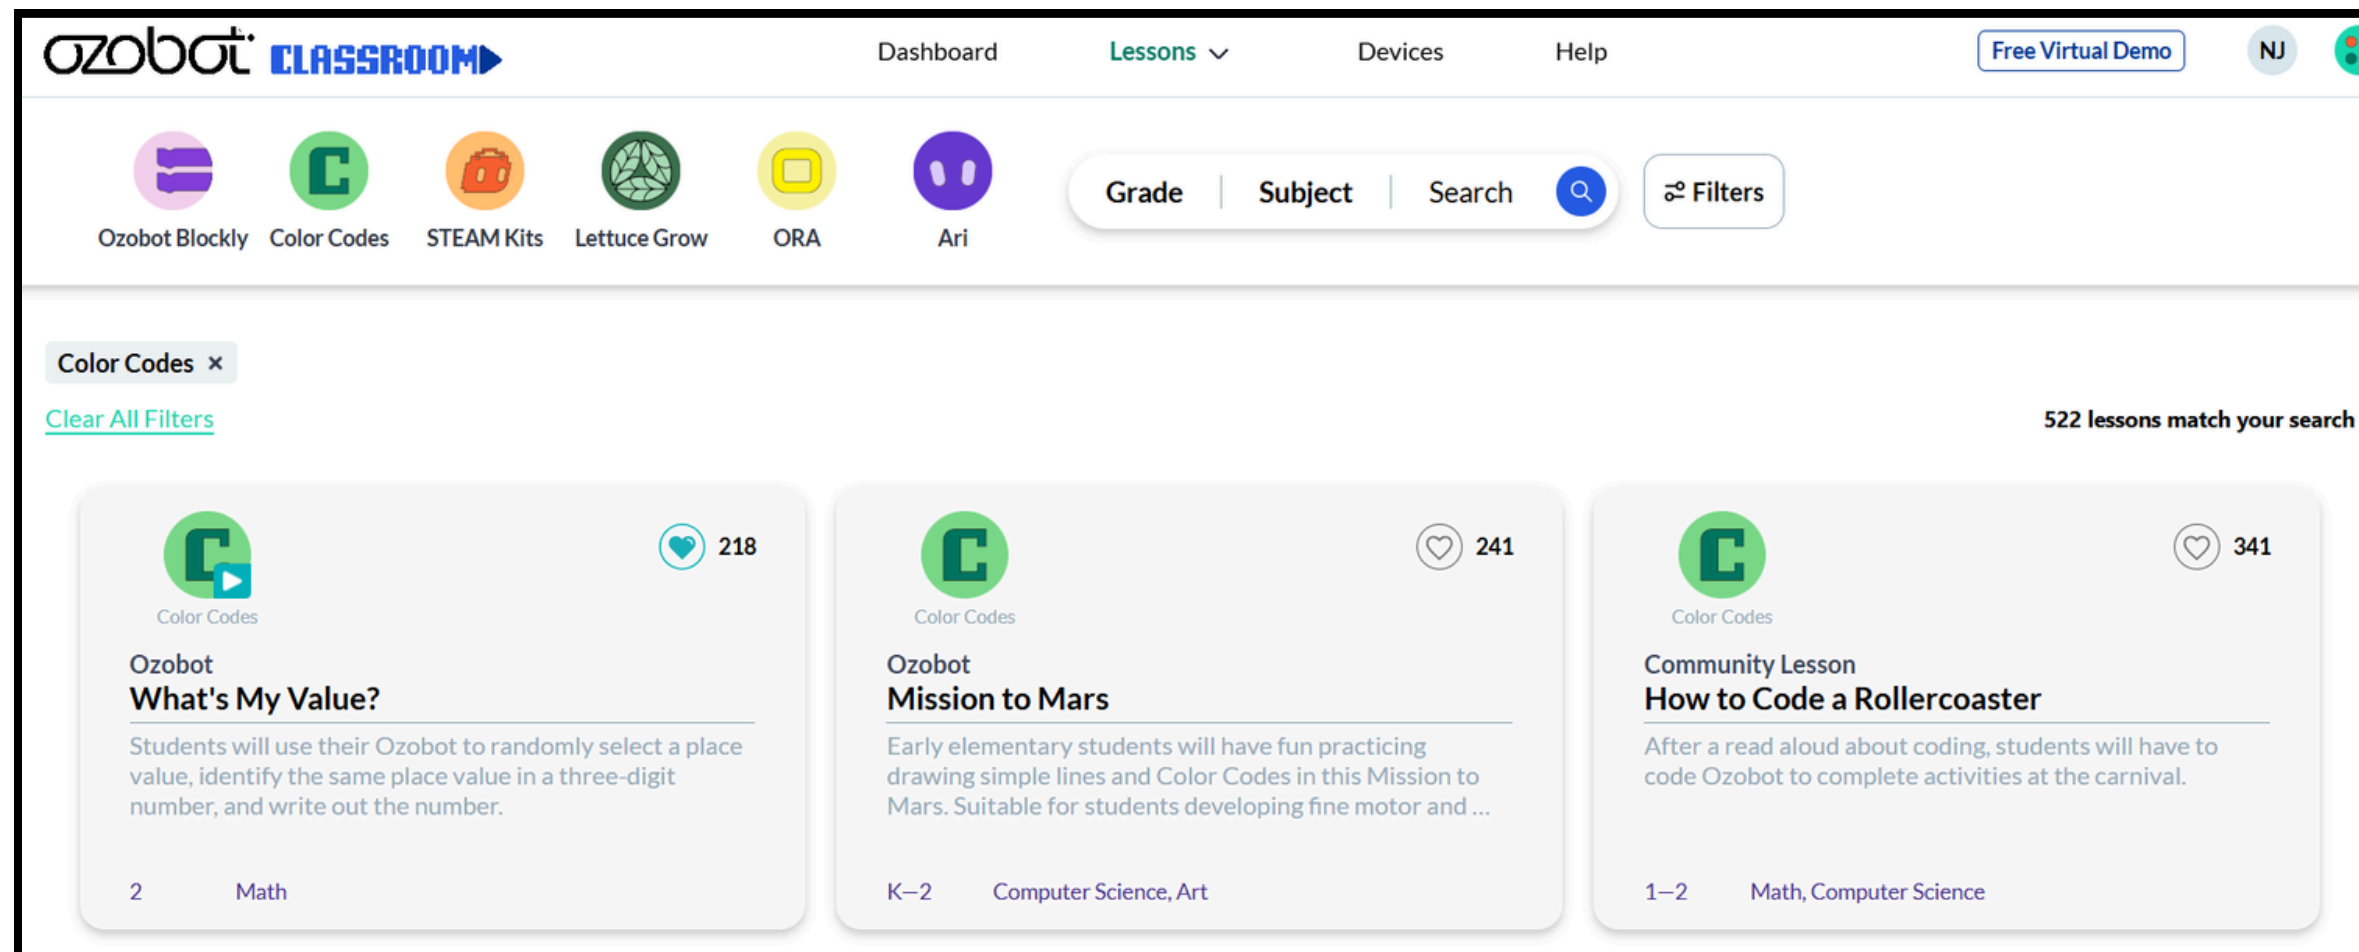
ozobot CLASSROOM

Dashboard Lessons Devices Help

Free Virtual Demo NJ

Ozobot Blockly Color Codes STEAM Kits Lettuce Grow ORA Ari

Grade Subject Search

Filters

Color Codes ×

Clear All Filters

522 lessons match your search

Color Codes
218
Ozobot
What's My Value?
Students will use their Ozobot to randomly select a place value, identify the same place value in a three-digit number, and write out the number.
2 Math

Color Codes
241
Ozobot
Mission to Mars
Early elementary students will have fun practicing drawing simple lines and Color Codes in this Mission to Mars. Suitable for students developing fine motor and ...
K–2 Computer Science, Art

Color Codes
341
Community Lesson
How to Code a Rollercoaster
After a read aloud about coding, students will have to code Ozobot to complete activities at the carnival.
1–2 Math, Computer Science